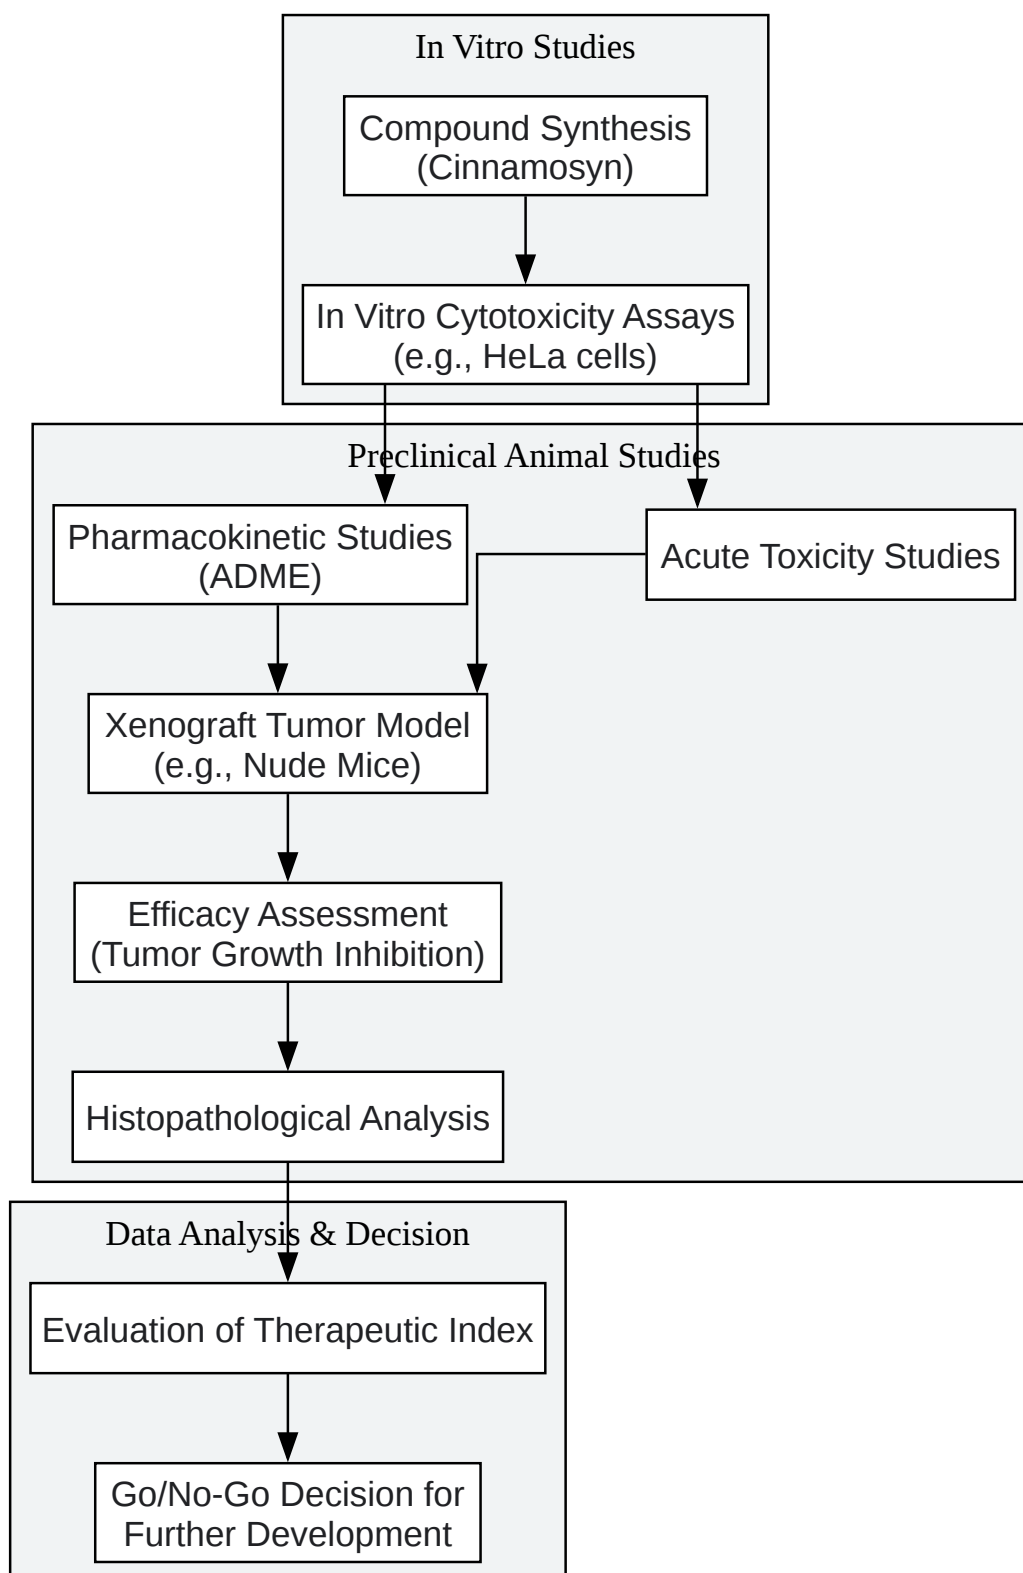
In Vitro Studies

Compound Synthesis (Cinnamosyn)

In Vitro Cytotoxicity Assays (e.g., HeLa cells)

Preclinical Animal Studies

Pharmacokinetic Studies (ADME)

Acute Toxicity Studies

Xenograft Tumor Model (e.g., Nude Mice)

Efficacy Assessment (Tumor Growth Inhibition)

Histopathological Analysis

Data Analysis & Decision

Evaluation of Therapeutic Index

Go/No-Go Decision for Further Development